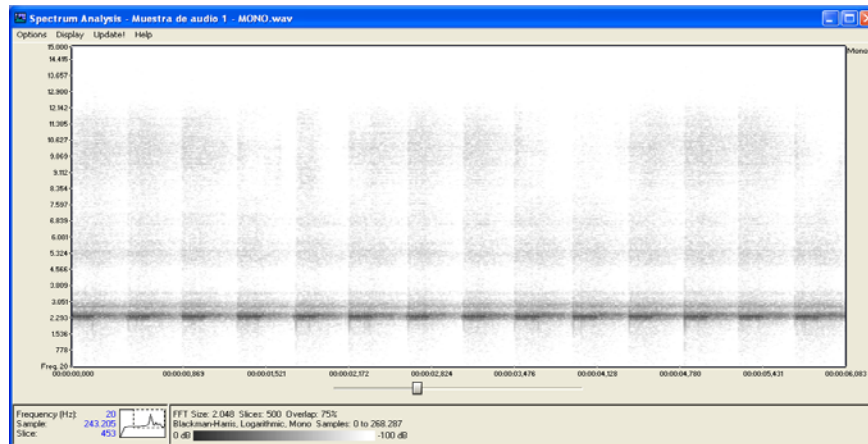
Spectrum Analysis - Muestra de audio 1 - MONO.wav

Options Display Update! Help

15.000
14.415
13.657
12.900
12.142
11.385
10.627
9.869
9.112
8.354
7.597
6.839
6.081
5.324
4.566
3.809
3.051
2.293
1.536
778
Freq. 20

Mono

00:00:00,000
00:00:00,869
00:00:01,521
00:00:02,172
00:00:02,824
00:00:03,476
00:00:04,128
00:00:04,780
00:00:05,431
00:00:06,083

Frequency (Hz): 20
Sample: 243.205
Slice: 453

FFT Size: 2.048 Slices: 500 Overlap: 75%
Blackman-Harris, Logarithmic, Mono Samples: 0 to 268.287
0 dB -100 dB